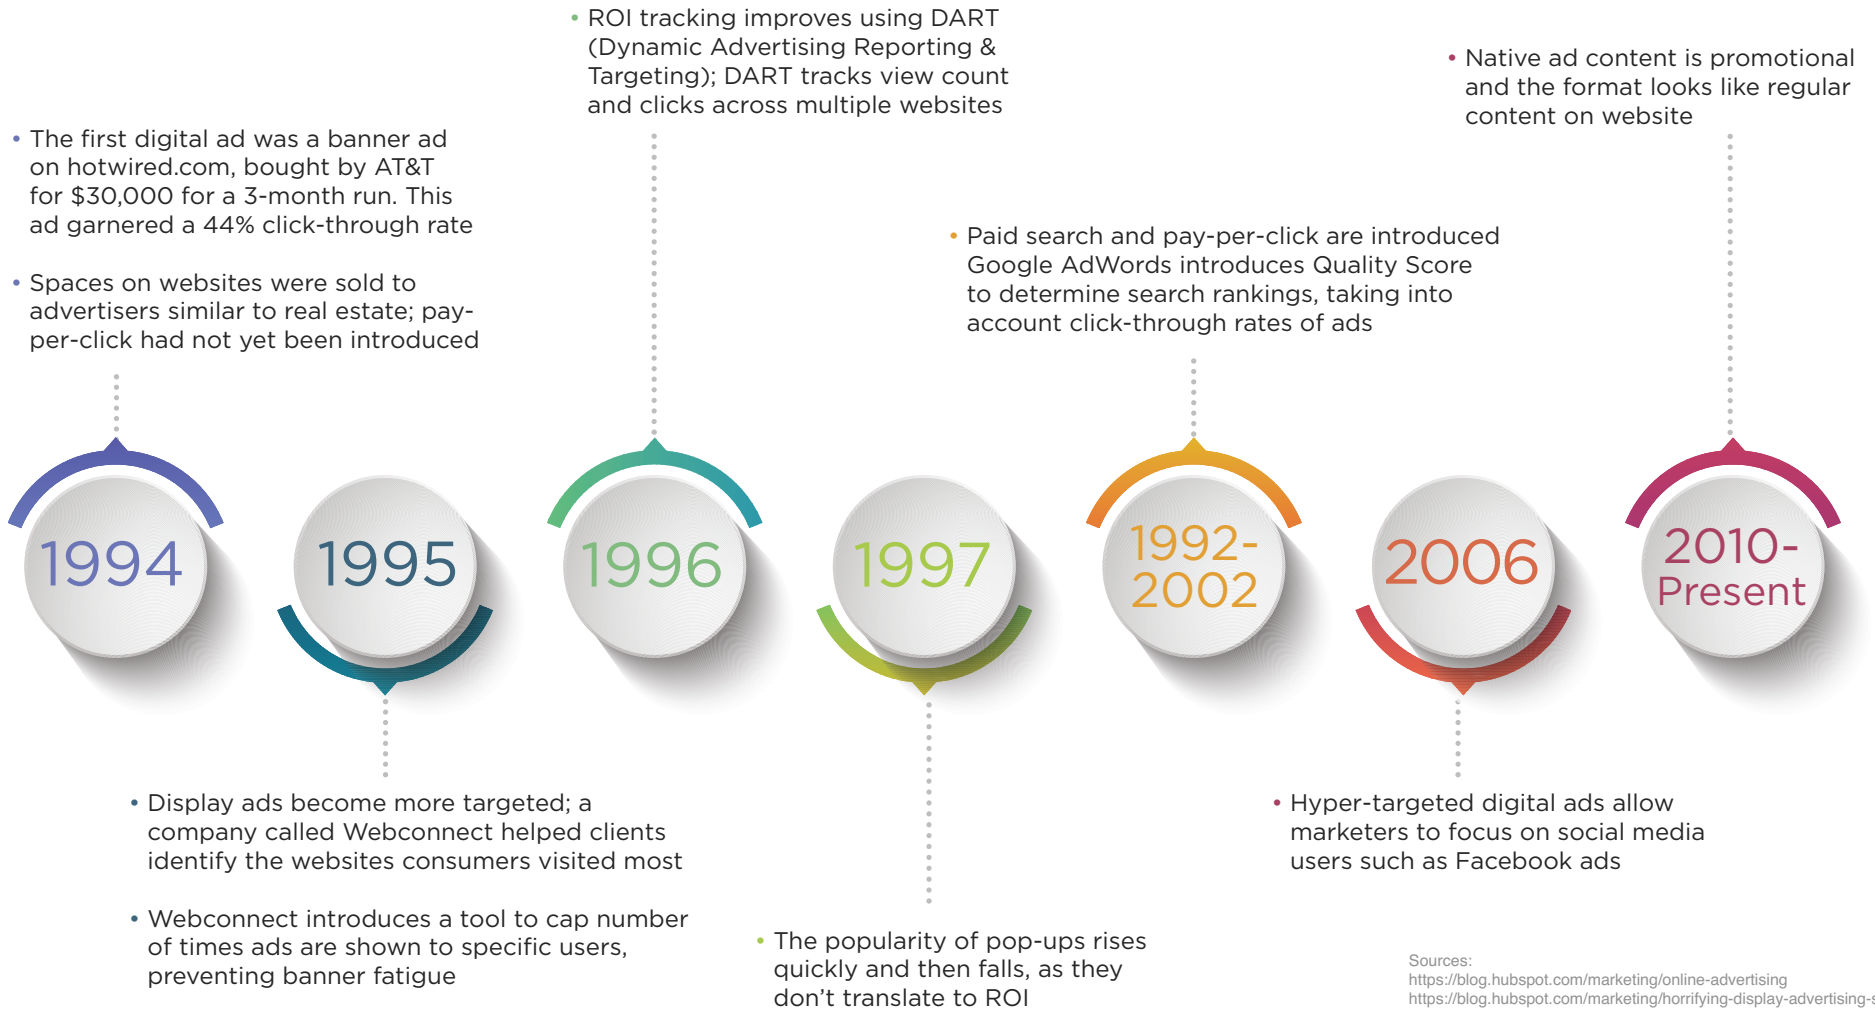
• The first digital ad was a banner ad on hotwired.com, bought by AT&T for $30,000 for a 3-month run. This ad garnered a 44% click-through rate

• Spaces on websites were sold to advertisers similar to real estate; pay-per-click had not yet been introduced

• ROI tracking improves using DART (Dynamic Advertising Reporting & Targeting); DART tracks view count and clicks across multiple websites

• Paid search and pay-per-click are introduced Google AdWords introduces Quality Score to determine search rankings, taking into account click-through rates of ads

• Native ad content is promotional and the format looks like regular content on website

1994

1995

1996

1997

1992-2002

2006

2010-Present

• Display ads become more targeted; a company called Webconnect helped clients identify the websites consumers visited most

• Webconnect introduces a tool to cap number of times ads are shown to specific users, preventing banner fatigue

• The popularity of pop-ups rises quickly and then falls, as they don’t translate to ROI

• Hyper-targeted digital ads allow marketers to focus on social media users such as Facebook ads

Sources:
https://blog.hubspot.com/marketing/online-advertising
https://blog.hubspot.com/marketing/horrifying-display-advertising-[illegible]